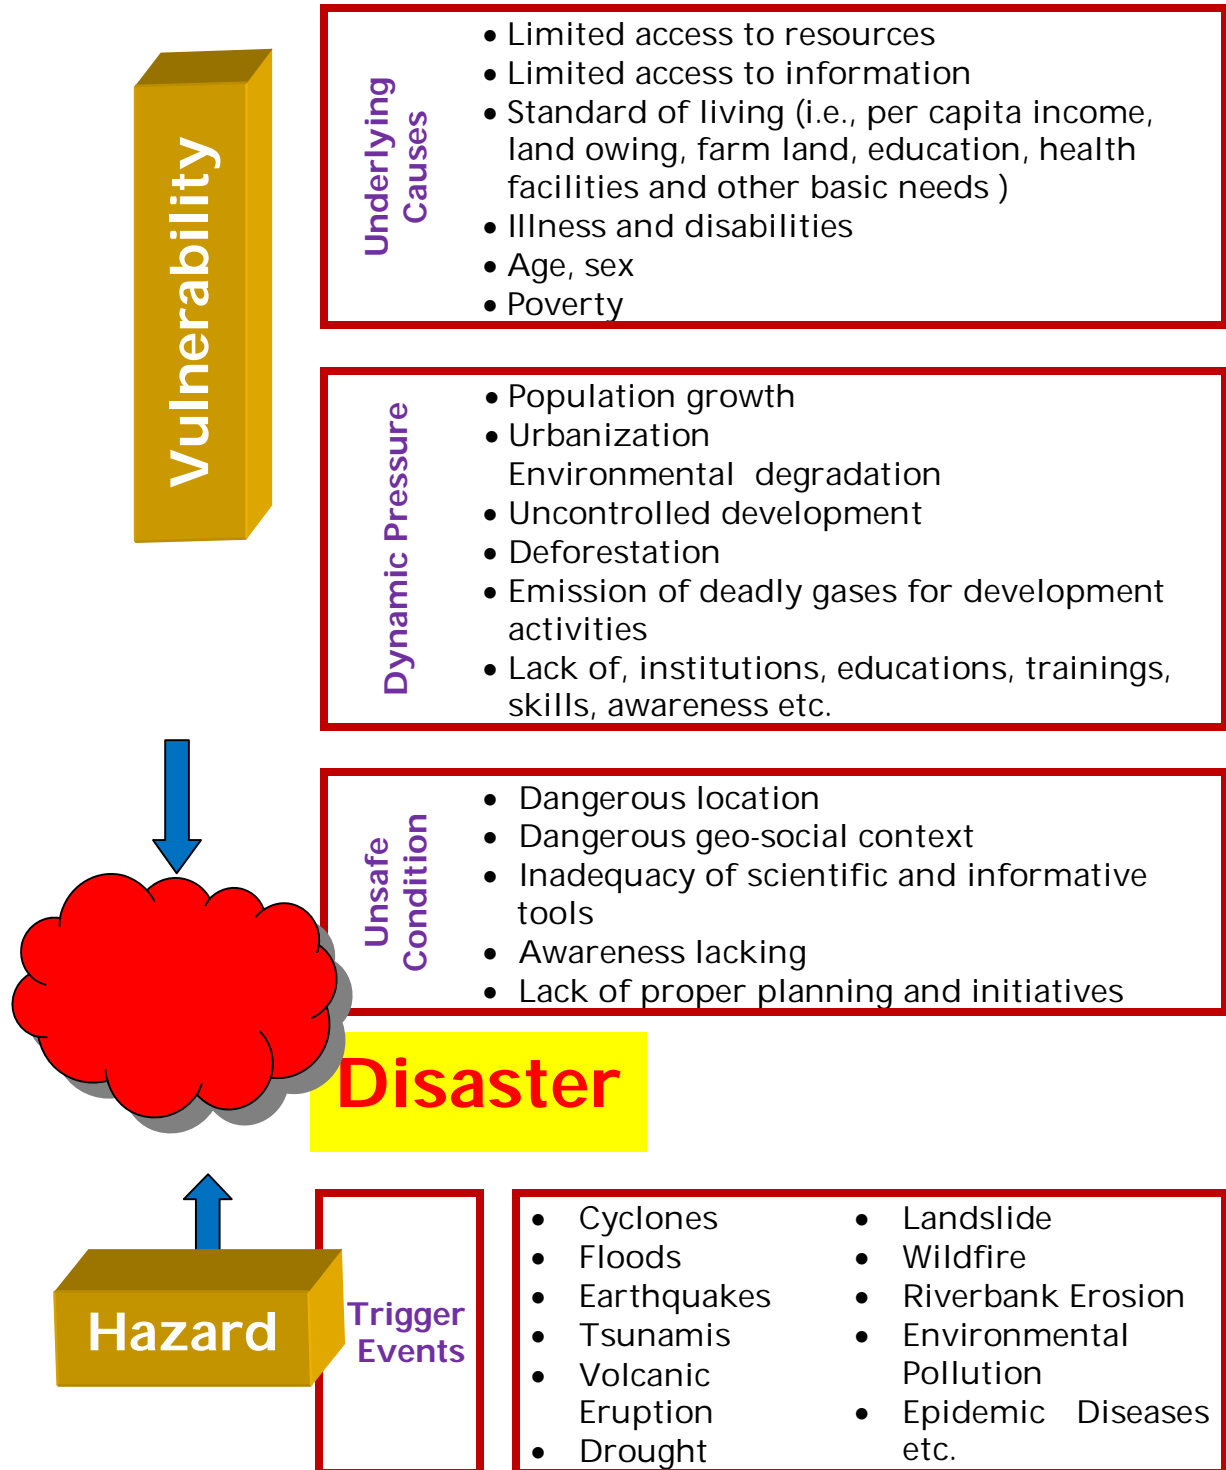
Vulnerability

Underlying Causes

• Limited access to resources
• Limited access to information
• Standard of living (i.e., per capita income, land owing, farm land, education, health facilities and other basic needs )
• Illness and disabilities
• Age, sex
• Poverty

Dynamic Pressure

• Population growth
• Urbanization
Environmental degradation
• Uncontrolled development
• Deforestation
• Emission of deadly gases for development activities
• Lack of, institutions, educations, trainings, skills, awareness etc.

Unsafe Condition

• Dangerous location
• Dangerous geo-social context
• Inadequacy of scientific and informative tools
• Awareness lacking
• Lack of proper planning and initiatives

Disaster

Hazard

Trigger Events

• Cyclones
• Floods
• Earthquakes
• Tsunamis
• Volcanic Eruption
• Drought

• Landslide
• Wildfire
• Riverbank Erosion
• Environmental Pollution
• Epidemic Diseases etc.